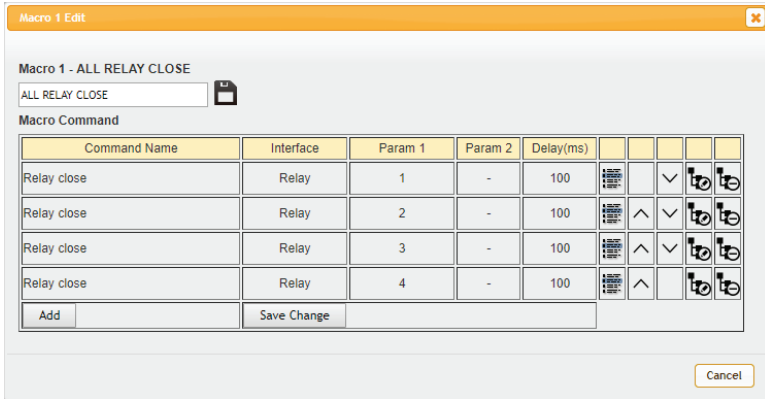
Macro 1 Edit

Macro 1 - ALL RELAY CLOSE

ALL RELAY CLOSE

Macro Command

| Command Name | Interface | Param 1 | Param 2 | Delay(ms) | | | | | |
|---|---|---|---|---|---|---|---|---|---|
| Relay close | Relay | 1 | - | 100 | | | | | |
| Relay close | Relay | 2 | - | 100 | | | | | |
| Relay close | Relay | 3 | - | 100 | | | | | |
| Relay close | Relay | 4 | - | 100 | | | | | |

Add

Save Change

Cancel